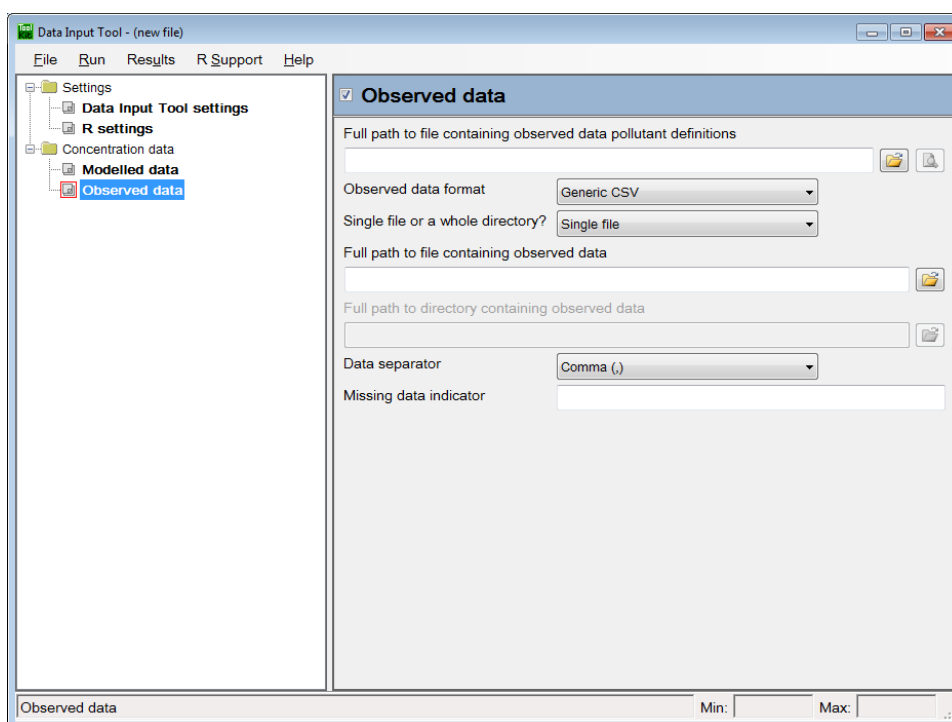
Data Input Tool - (new file)

File Run Results R Support Help

Settings
Data Input Tool settings
R settings
Concentration data
Modelled data
Observed data

Observed data

Full path to file containing observed data pollutant definitions

Observed data format Generic CSV

Single file or a whole directory? Single file

Full path to file containing observed data

Full path to directory containing observed data

Data separator Comma (,)

Missing data indicator

Observed data Min: Max: